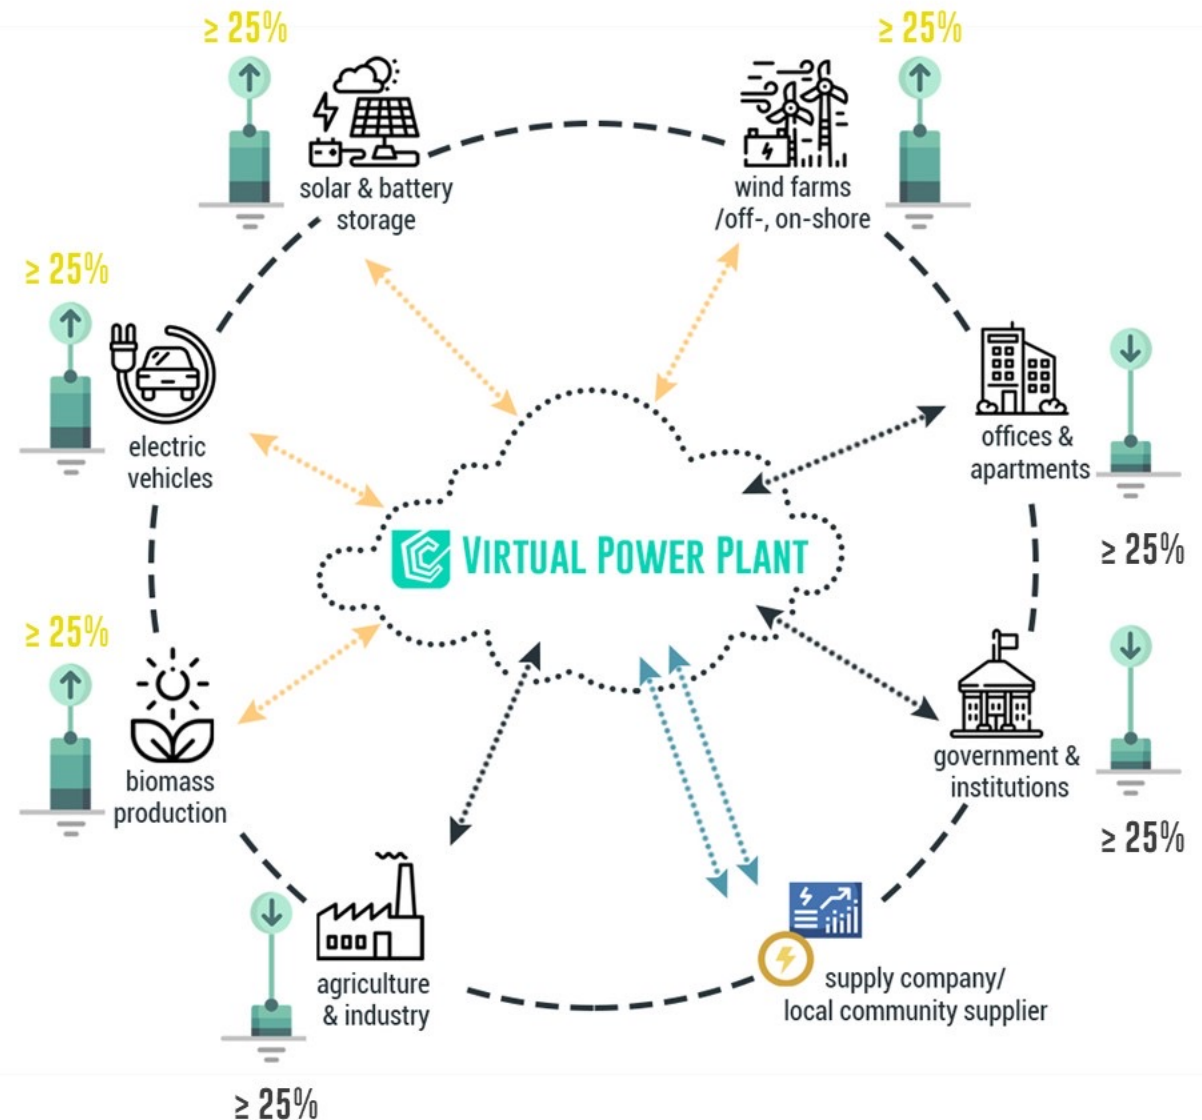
≥ 25%

solar & battery storage

≥ 25%

wind farms /off-, on-shore

≥ 25%

electric vehicles

offices & apartments

≥ 25%

VIRTUAL POWER PLANT

≥ 25%

biomass production

government & institutions

≥ 25%

agriculture & industry

supply company/ local community supplier

≥ 25%